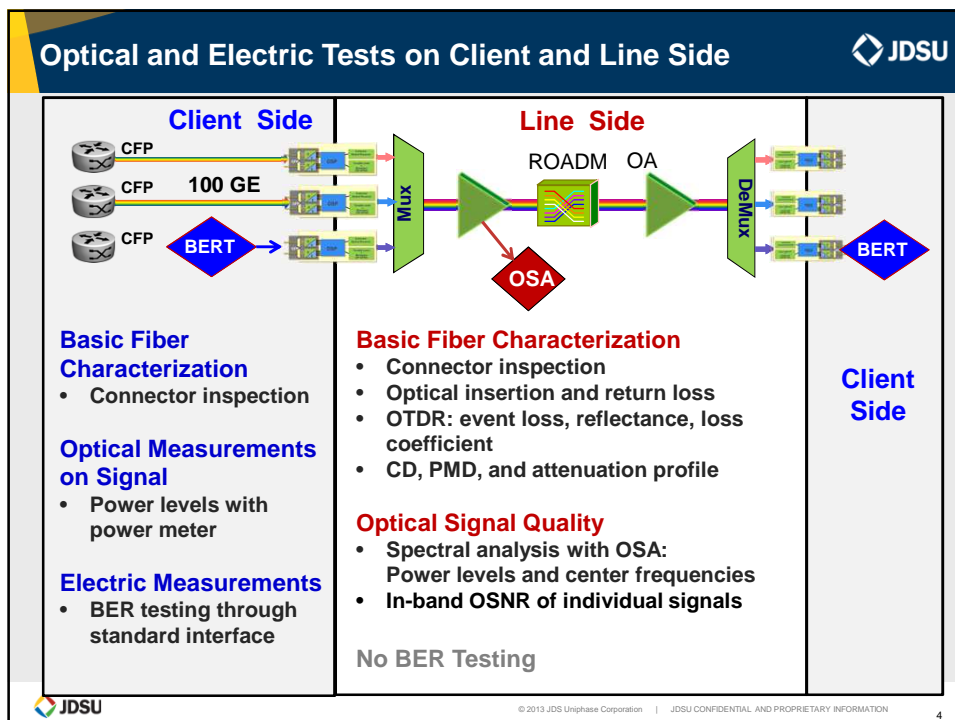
Optical and Electric Tests on Client and Line Side

JDSU

Client Side

CFP

CFP

100 GE

CFP

BERT

DSP

DSP

DSP

Mux

Line Side

ROADM

OA

OSA

DeMux

BERT

Basic Fiber Characterization
• Connector inspection

Optical Measurements on Signal
• Power levels with power meter

Electric Measurements
• BER testing through standard interface

Basic Fiber Characterization
• Connector inspection
• Optical insertion and return loss
• OTDR: event loss, reflectance, loss coefficient
• CD, PMD, and attenuation profile

Optical Signal Quality
• Spectral analysis with OSA: Power levels and center frequencies
• In-band OSNR of individual signals

No BER Testing

Client Side

JDSU

© 2013 JDS Uniphase Corporation | JDSU CONFIDENTIAL AND PROPRIETARY INFORMATION

4